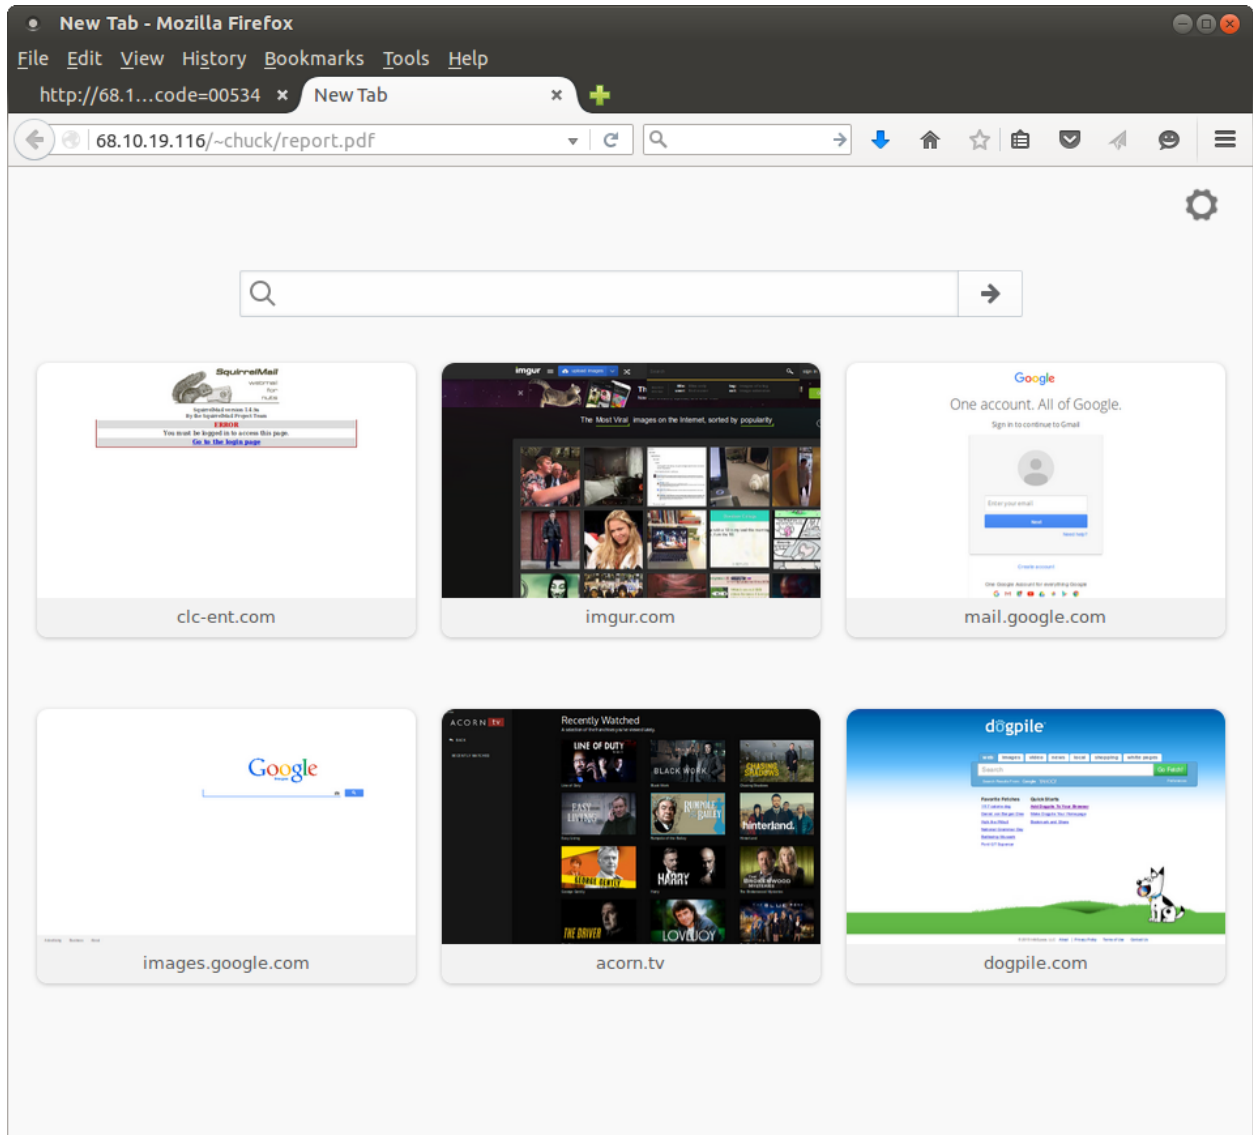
New Tab - Mozilla Firefox

File Edit View History Bookmarks Tools Help

http://68.1...code=00534 × New Tab ×

68.10.19.116/~chuck/report.pdf

SquirrelMail
webmail for nuts
ERROR
You must be logged in to access this page.
Go to the login page

clc-ent.com

imgur
The Most Viral images on the Internet, sorted by popularity

imgur.com

Google
One account. All of Google.
Sign in to continue to Gmail

mail.google.com

Google

images.google.com

ACORN tv
Recently Watched
LINE OF DUTY
BLACK WORK
CHASING SHADOWS
EASY LIVING
RUMPOLE OF THE BAILEY
hinterland.
GEORGE GENTLY
HARRY
THE DRIVER
LOVEJOY

acorn.tv

dogpile

dogpile.com